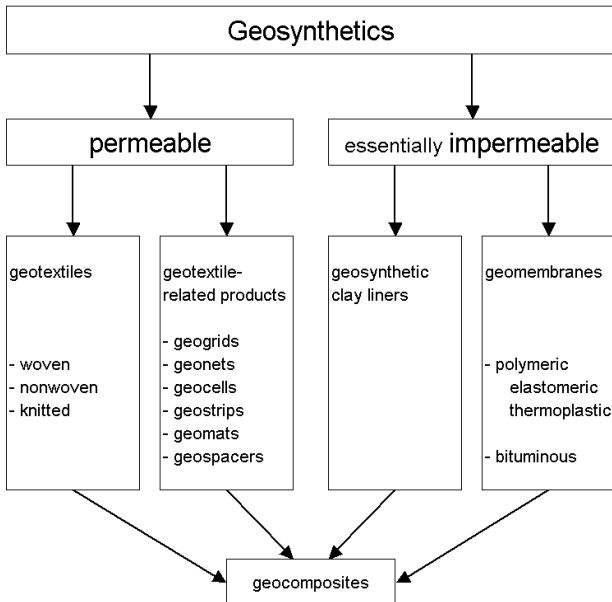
Geosynthetics

permeable

essentially impermeable

geotextiles

- woven
- nonwoven
- knitted

geotextile-related products

- geogrids
- geonets
- geocells
- geostrips
- geomats
- geospacers

geosynthetic clay liners

geomembranes

- polymeric
elastomeric
thermoplastic

- bituminous

geocomposites